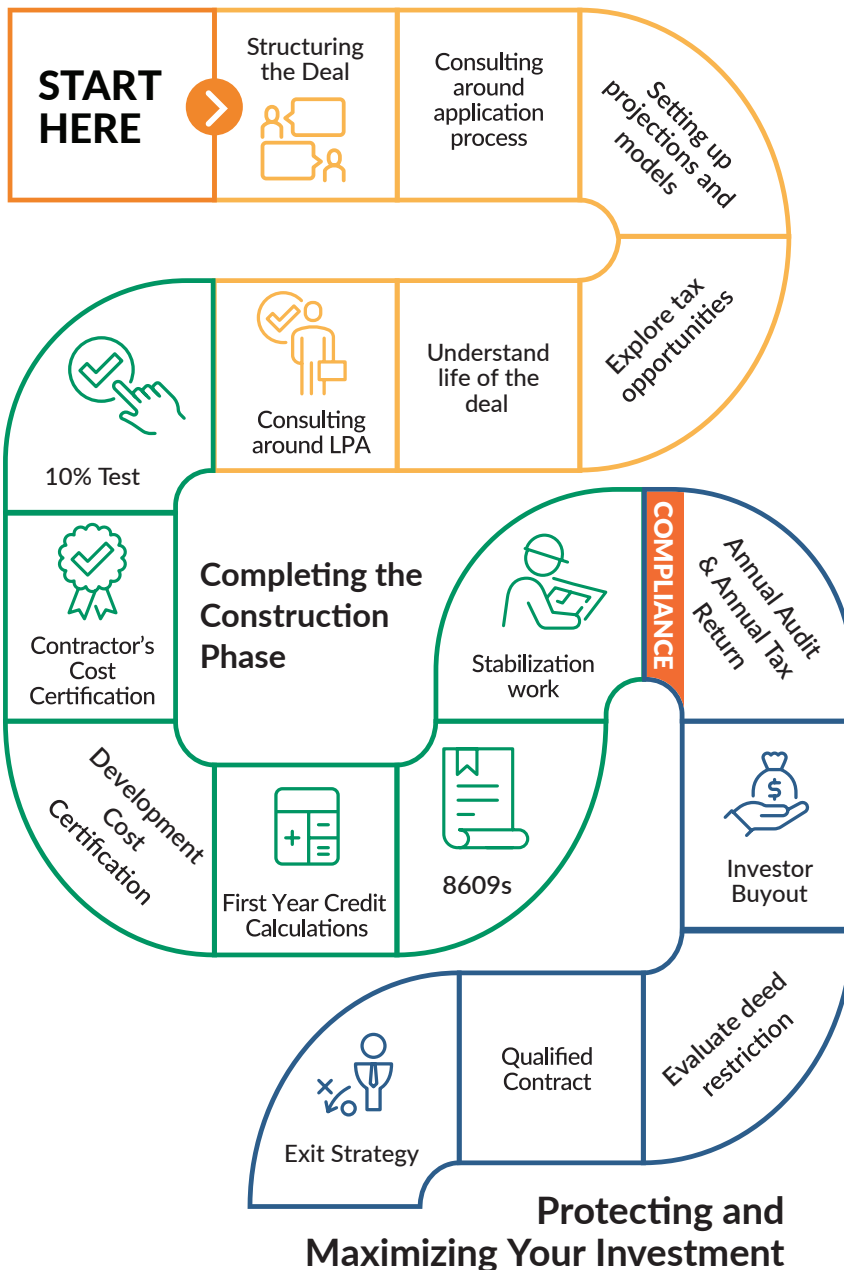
START HERE

Structuring the Deal

Consulting around application process

Setting up projections and models

Explore tax opportunities

Understand life of the deal

Consulting around LPA

10% Test

Completing the Construction Phase

Contractor's Cost Certification

Development Cost Certification

First Year Credit Calculations

8609s

Stabilization work

COMPLIANCE

Annual Audit & Annual Tax Return

Investor Buyout

Evaluate deed restriction

Qualified Contract

Exit Strategy

Protecting and Maximizing Your Investment